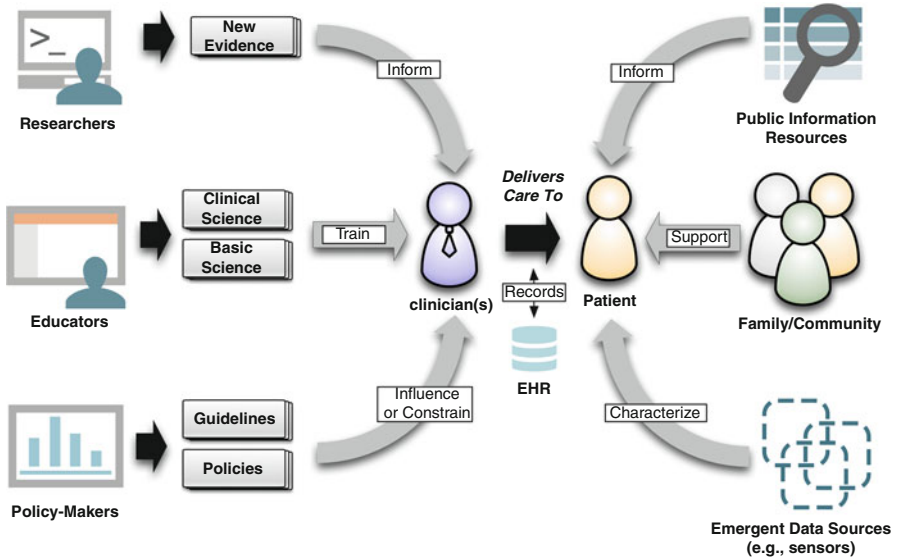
>_

Researchers

New Evidence

Inform

Inform

Public Information Resources

Educators

Clinical Science

Basic Science

Train

Delivers Care To

Support

Family/Community

clinician(s)

Records

Patient

EHR

Policy-Makers

Guidelines

Policies

Influence or Constrain

Characterize

Emergent Data Sources (e.g., sensors)